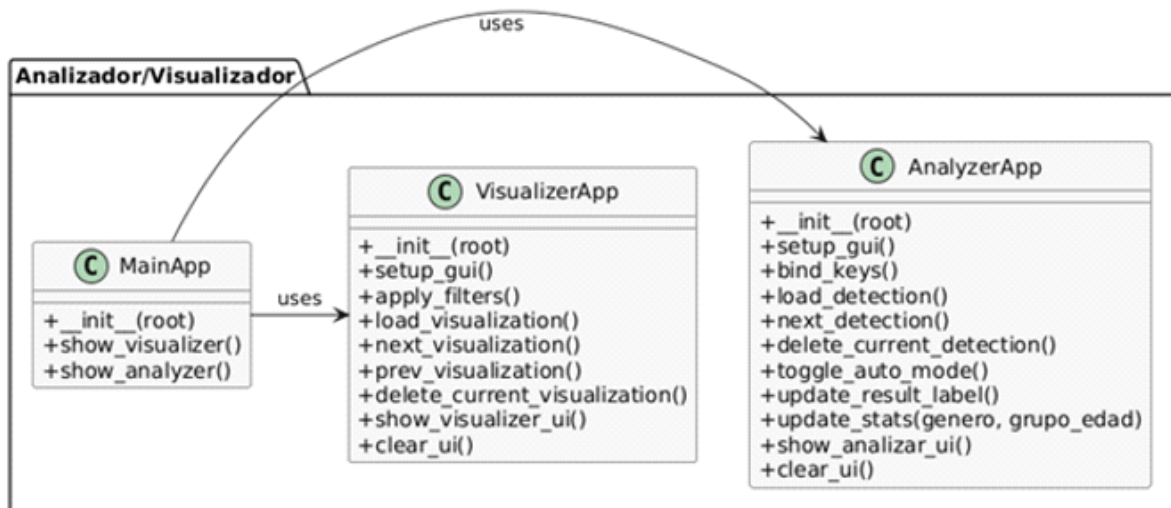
uses

Analizador/Visualizador

C MainApp

+__init__(root)
+show_visualizer()
+show_analyzer()

uses

C VisualizerApp

+__init__(root)
+setup_gui()
+apply_filters()
+load_visualization()
+next_visualization()
+prev_visualization()
+delete_current_visualization()
+show_visualizer_ui()
+clear_ui()

C AnalyzerApp

+__init__(root)
+setup_gui()
+bind_keys()
+load_detection()
+next_detection()
+delete_current_detection()
+toggle_auto_mode()
+update_result_label()
+update_stats(genero, grupo_edad)
+show_analizar_ui()
+clear_ui()